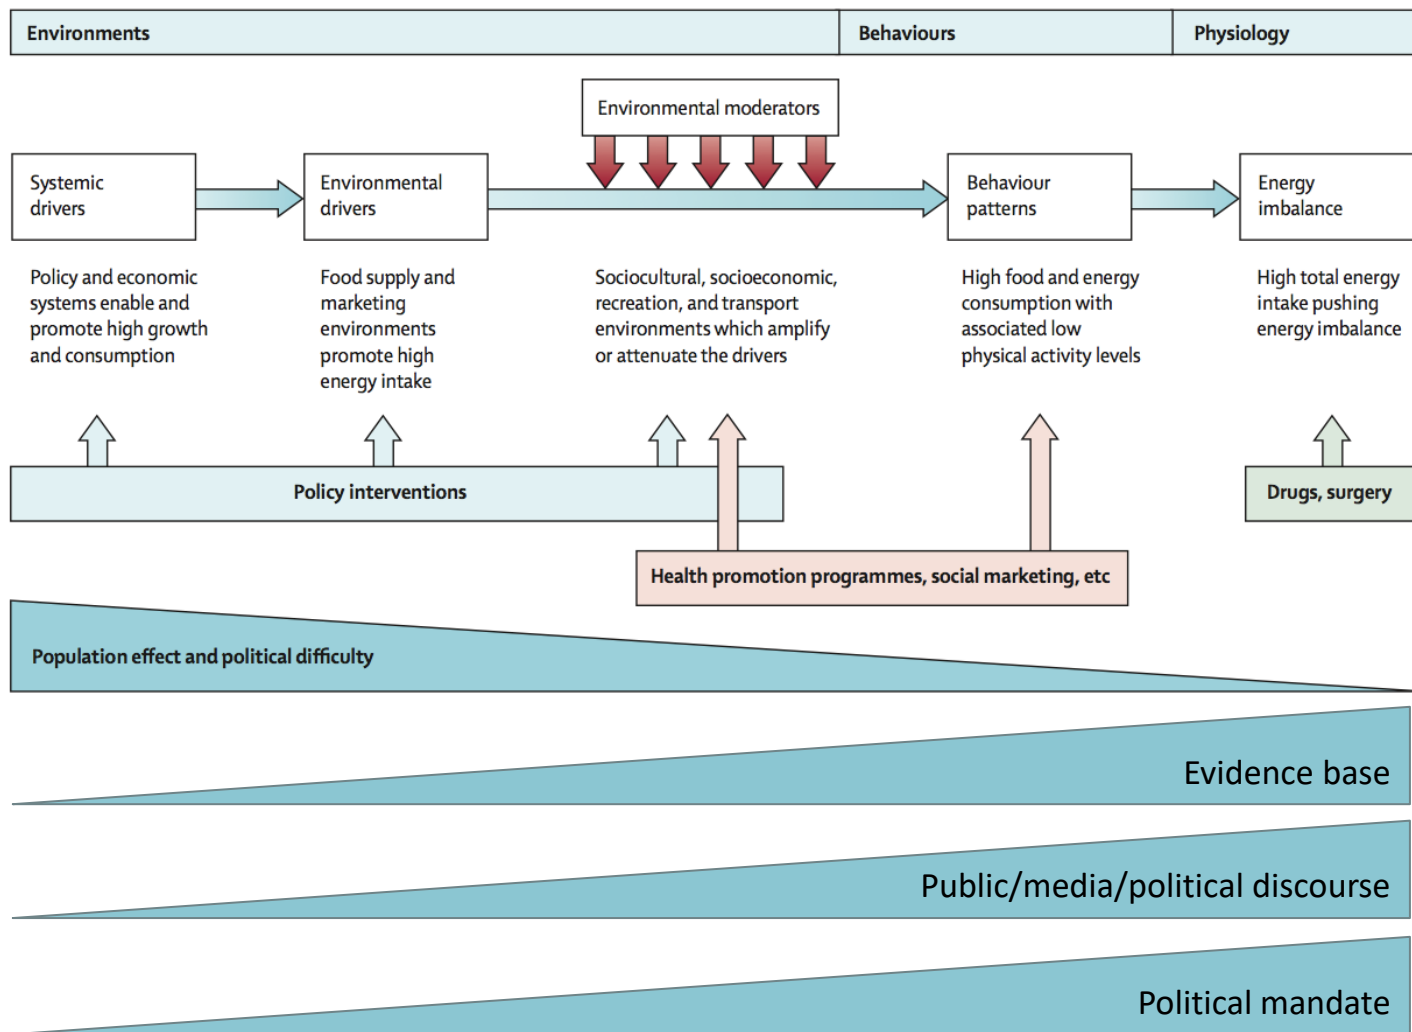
Environments

Behaviours

Physiology

Environmental moderators

Systemic drivers

Environmental drivers

Behaviour patterns

Energy imbalance

Policy and economic systems enable and promote high growth and consumption

Food supply and marketing environments promote high energy intake

Sociocultural, socioeconomic, recreation, and transport environments which amplify or attenuate the drivers

High food and energy consumption with associated low physical activity levels

High total energy intake pushing energy imbalance

Policy interventions

Drugs, surgery

Health promotion programmes, social marketing, etc

Population effect and political difficulty

Evidence base

Public/media/political discourse

Political mandate